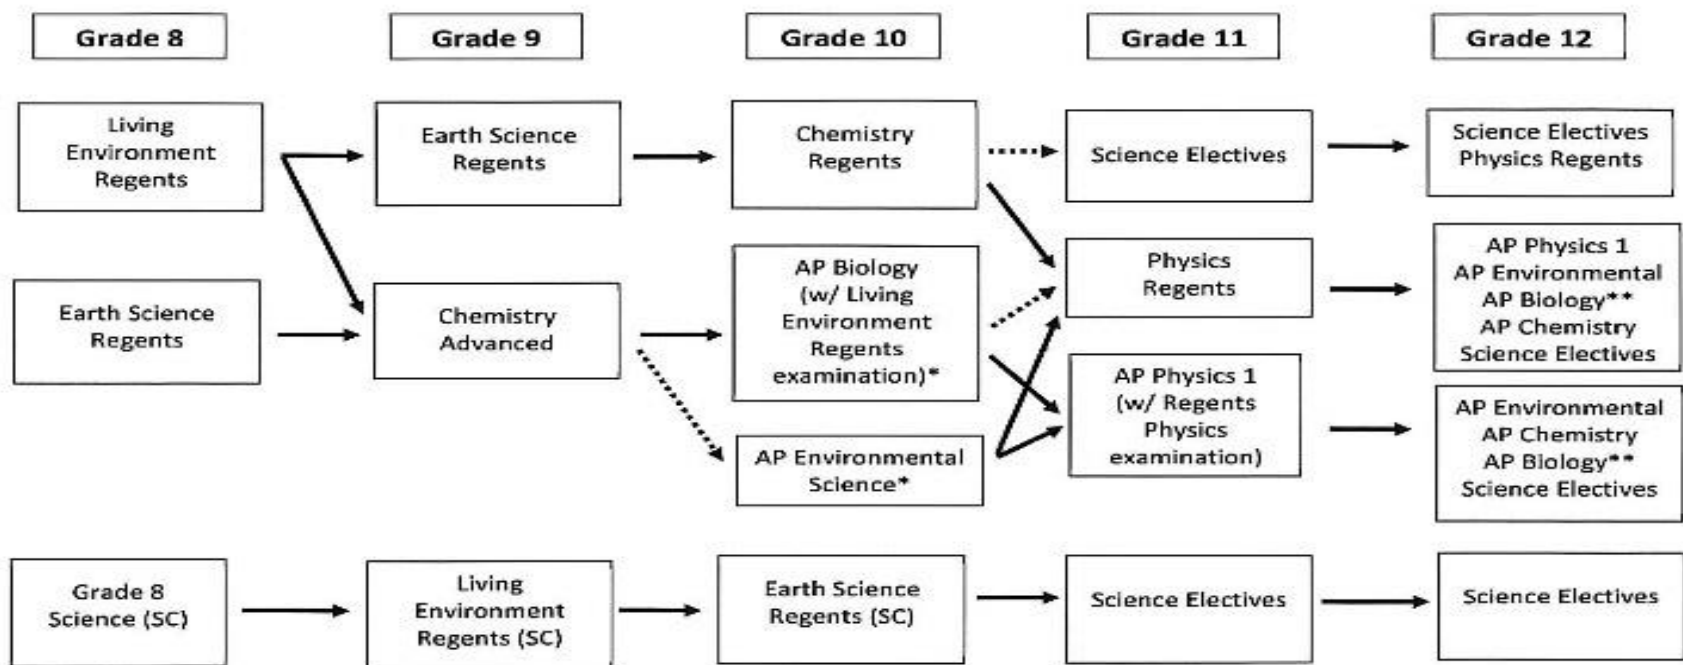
Grade 8

Grade 9

Grade 10

Grade 11

Grade 12

Living Environment Regents

Earth Science Regents

Chemistry Regents

Science Electives

Science Electives Physics Regents

Earth Science Regents

Chemistry Advanced

AP Biology (w/ Living Environment Regents examination)*

Physics Regents

AP Physics 1 AP Environmental AP Biology** AP Chemistry Science Electives

AP Environmental Science*

AP Physics 1 (w/ Regents Physics examination)

AP Environmental AP Chemistry AP Biology** Science Electives

Grade 8 Science (SC)

Living Environment Regents (SC)

Earth Science Regents (SC)

Science Electives

Science Electives